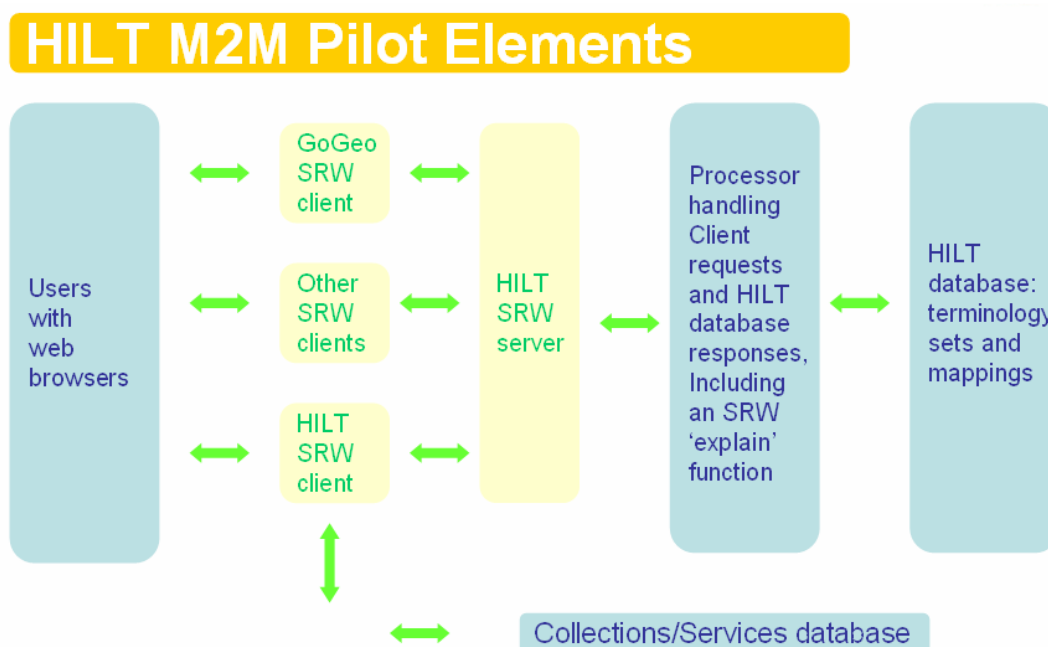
HILT M2M Pilot Elements

Users with web browsers

GoGeo SRW client

Other SRW clients

HILT SRW client

HILT SRW server

Processor handling Client requests and HILT database responses, Including an SRW 'explain' function

HILT database: terminology sets and mappings

Collections/Services database